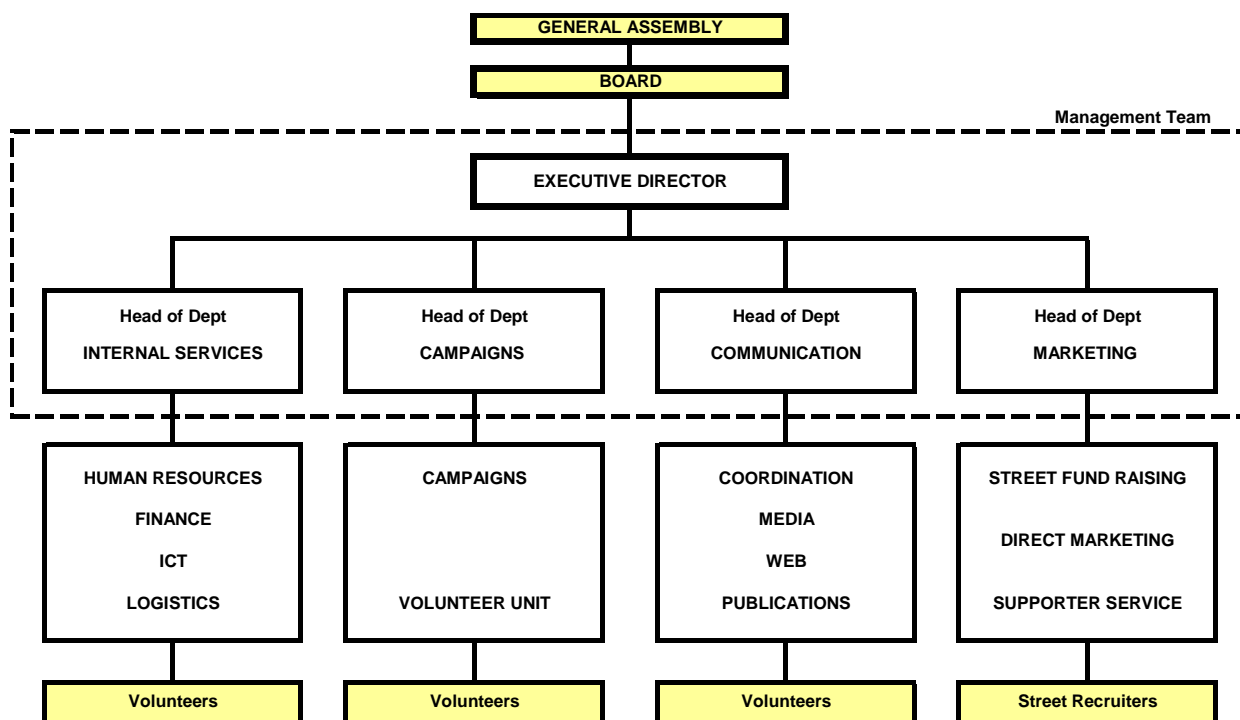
GENERAL ASSEMBLY

BOARD

Management Team

EXECUTIVE DIRECTOR

Head of Dept
INTERNAL SERVICES

Head of Dept
CAMPAIGNS

Head of Dept
COMMUNICATION

Head of Dept
MARKETING

HUMAN RESOURCES
FINANCE
ICT
LOGISTICS

CAMPAIGNS
VOLUNTEER UNIT

COORDINATION
MEDIA
WEB
PUBLICATIONS

STREET FUND RAISING
DIRECT MARKETING
SUPPORTER SERVICE

Volunteers

Volunteers

Volunteers

Street Recruiters